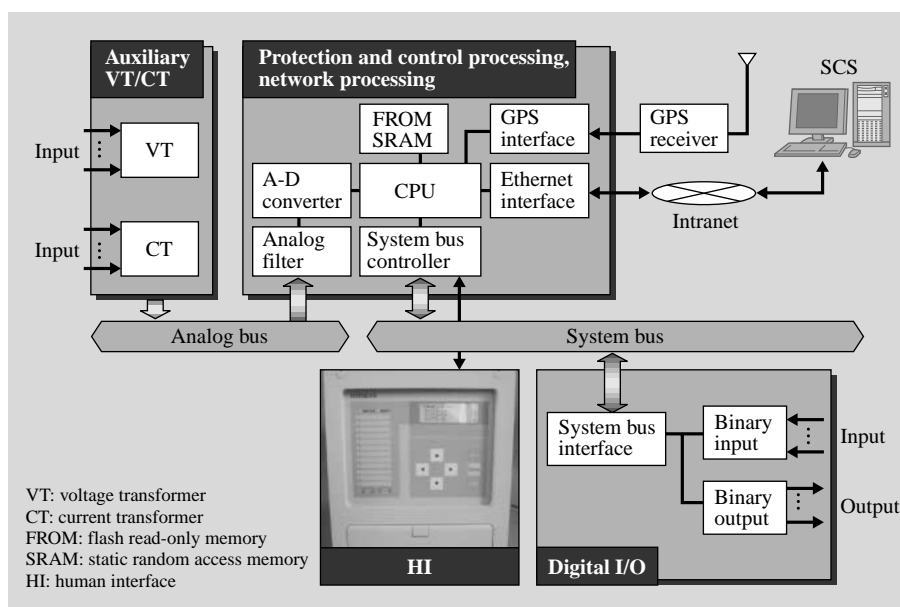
Auxiliary VT/CT

Input

VT

Input

CT

Protection and control processing, network processing

FROM SRAM

GPS interface

A-D converter

CPU

Ethernet interface

Analog filter

System bus controller

GPS receiver

SCS

Intranet

Analog bus

System bus

HI

Digital I/O

System bus interface

Binary input

Binary output

Input

Output

VT: voltage transformer
CT: current transformer
FROM: flash read-only memory
SRAM: static random access memory
HI: human interface